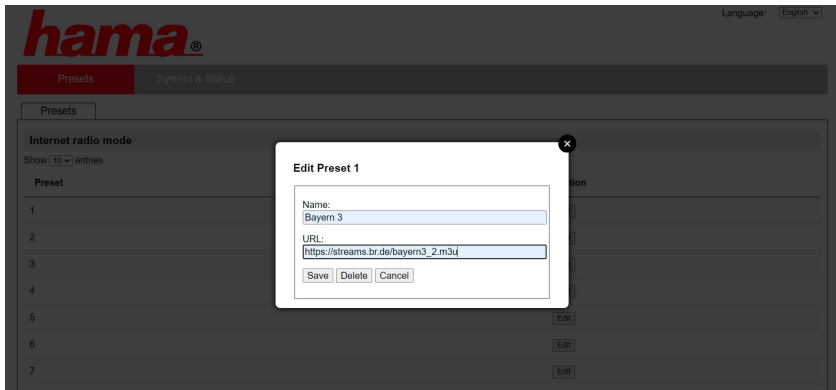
hama®

Language: English

Presets System & Status

Presets

Internet radio mode

Show 10 entries

Preset

1
2
3
4
5
6
7

tion

Edit
Edit
Edit

Edit Preset 1

Name:
Bayern 3

URL:
https://streams.br.de/bayern3_2.m3u

Save Delete Cancel